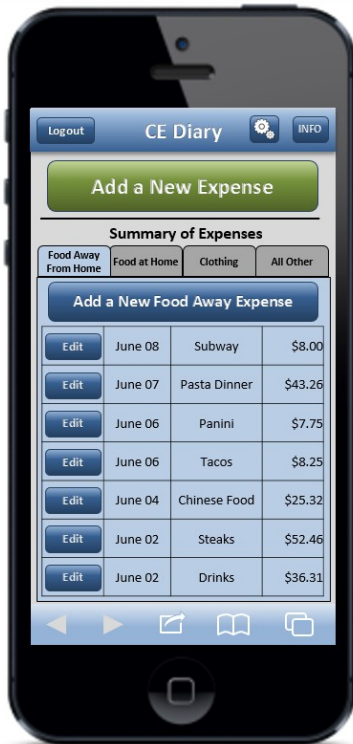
Logout

CE Diary

INFO

Add a New Expense

Summary of Expenses

Food Away From Home | Food at Home | Clothing | All Other

Add a New Food Away Expense

| Edit | June 08 | Subway | \$8.00 |
|---|---|---|---|
| Edit | June 07 | Pasta Dinner | \$43.26 |
| Edit | June 06 | Panini | \$7.75 |
| Edit | June 06 | Tacos | \$8.25 |
| Edit | June 04 | Chinese Food | \$25.32 |
| Edit | June 02 | Steaks | \$52.46 |
| Edit | June 02 | Drinks | \$36.31 |